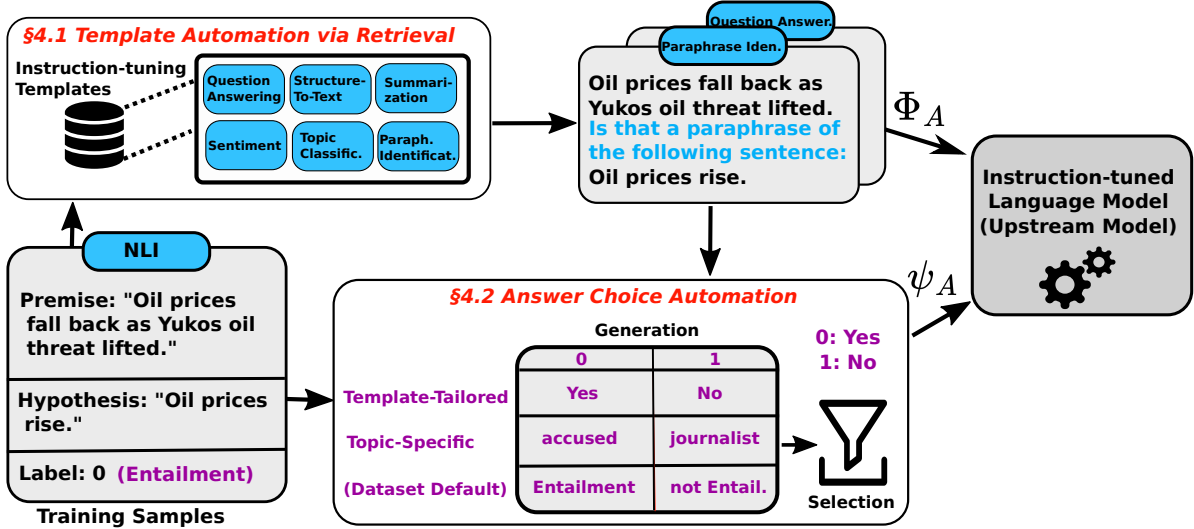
§4.1 Template Automation via Retrieval

Instruction-tuning Templates

Question Answering
Structure-To-Text
Summarization
Sentiment
Topic Classific.
Paraph. Identificat.

Question Answer.
Paraphrase Iden.

Oil prices fall back as Yukos oil threat lifted. Is that a paraphrase of the following sentence: Oil prices rise.

$\Phi_A$

Instruction-tuned Language Model (Upstream Model)

$\psi_A$

NLI

Premise: "Oil prices fall back as Yukos oil threat lifted."

Hypothesis: "Oil prices rise."

Label: 0 (Entailment)

Training Samples

§4.2 Answer Choice Automation

Generation

| | 0 | 1 |
|---|---|---|
| Template-Tailored | Yes | No |
| Topic-Specific | accused | journalist |
| (Dataset Default) | Entailment | not Entail. |

0: Yes
1: No

Selection